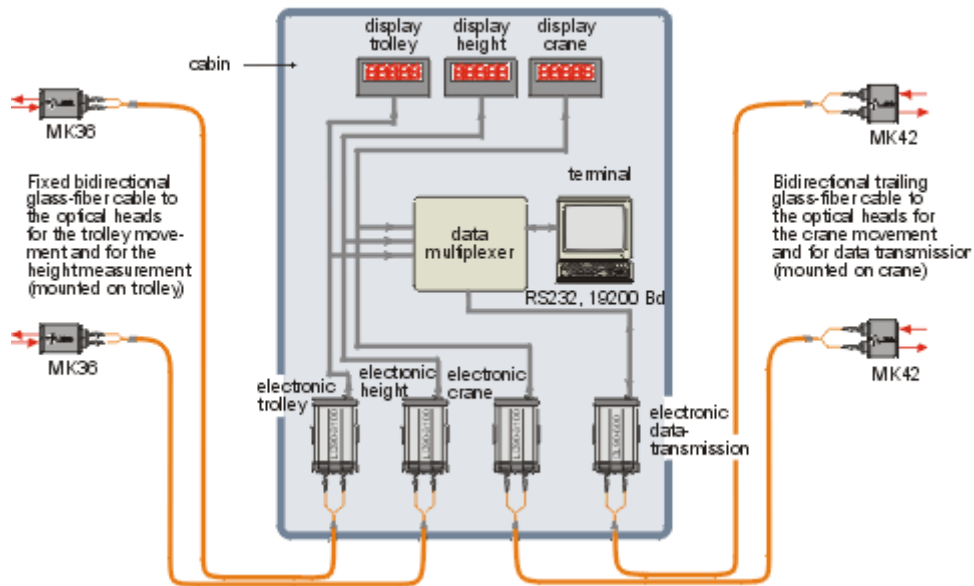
display trolley

display height

display crane

cabin

MK36

Fixed bidirectional glass-fiber cable to the optical heads for the trolley movement and for the heightmeasurement (mounted on trolley)

MK36

terminal

data multiplexer

RS232, 19200 Bd

MK42

Bidirectional trailing glass-fiber cable to the optical heads for the crane movement and for data transmissior (mounted on crane)

MK42

electronic trolley

electronic height

electronic crane

electronic datatransmission